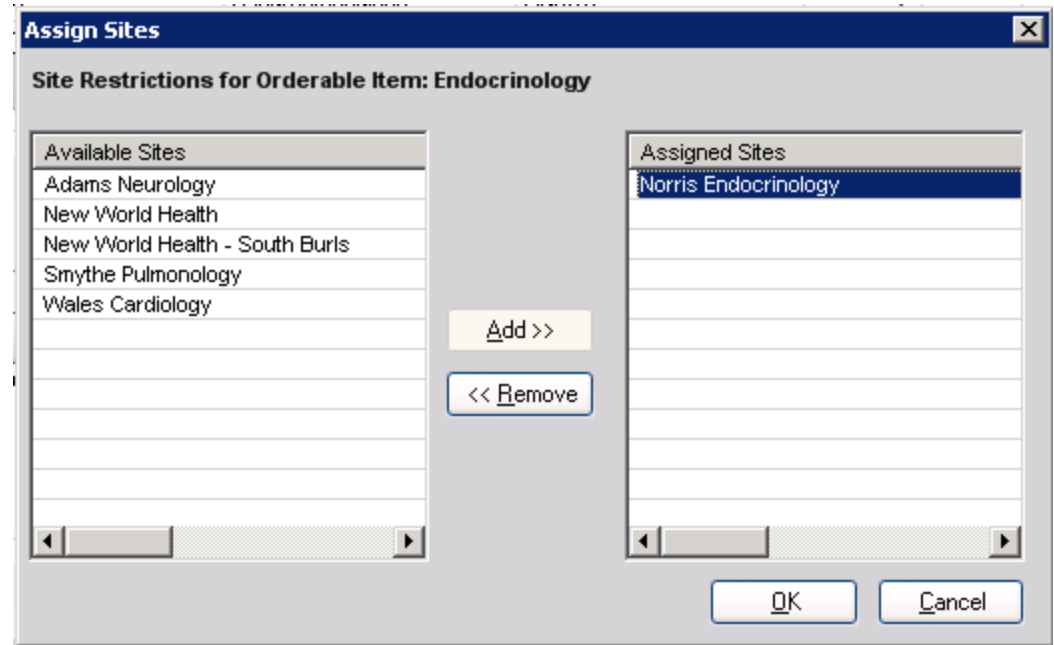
Assign Sites

Site Restrictions for Orderable Item: Endocrinology

Available Sites
Adams Neurology
New World Health
New World Health - South Burls
Smythe Pulmonology
Wales Cardiology

Add >>
<< Remove

Assigned Sites
Norris Endocrinology

OK
Cancel